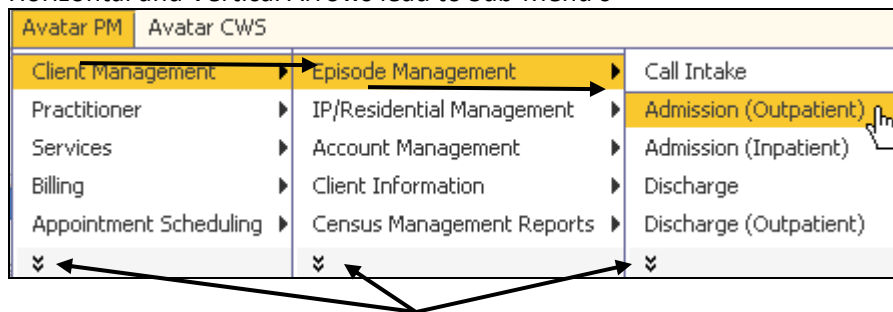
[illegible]

Avatar PM | Avatar CWS

Client Management
Practitioner
Services
Billing
Appointment Scheduling
»

Episode Management
IP/Residential Management
Account Management
Client Information
Census Management Reports
»

Call Intake
Admission (Outpatient)
Admission (Inpatient)
Discharge
Discharge (Outpatient)
»